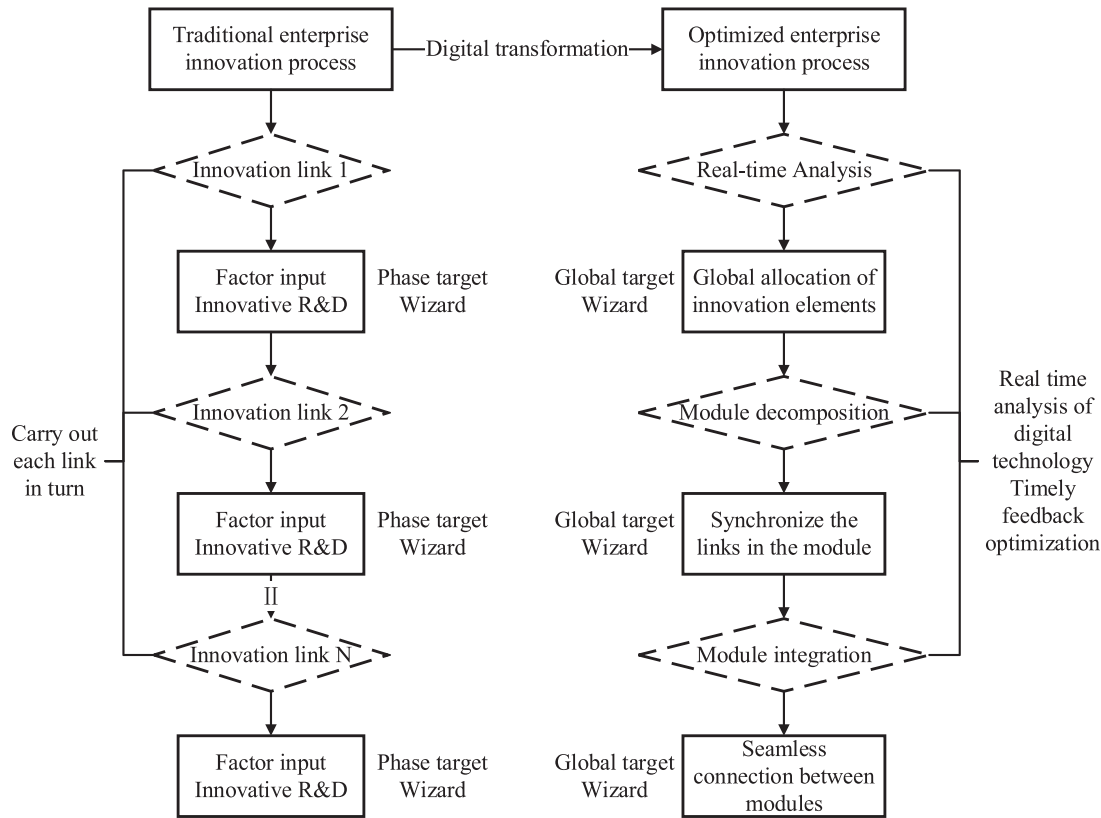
Traditional enterprise innovation process

Digital transformation

Optimized enterprise innovation process

Innovation link 1

Factor input Innovative R&D

Phase target Wizard

Innovation link 2

Carry out each link in turn

Factor input Innovative R&D

Phase target Wizard

II

Innovation link N

Factor input Innovative R&D

Phase target Wizard

Real-time Analysis

Global target Wizard

Global allocation of innovation elements

Module decomposition

Real time analysis of digital technology Timely feedback optimization

Global target Wizard

Synchronize the links in the module

Module integration

Global target Wizard

Seamless connection between modules